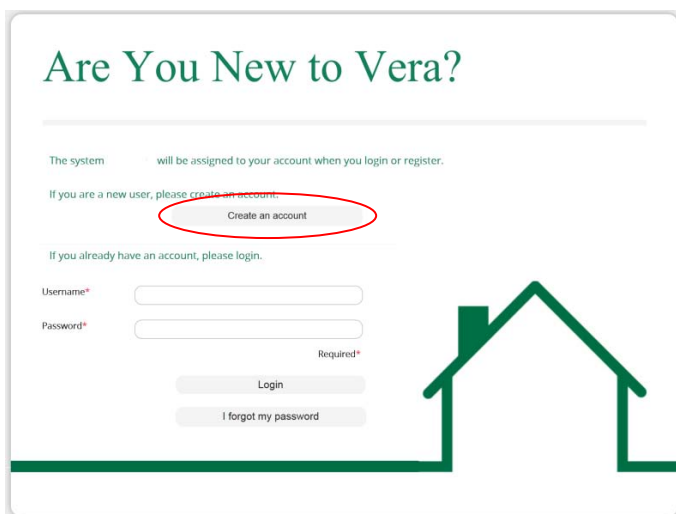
Are You New to Vera?

The system will be assigned to your account when you login or register.

If you are a new user, please create an account.

Create an account

If you already have an account, please login.

Username*

Password*

Required*

Login

I forgot my password